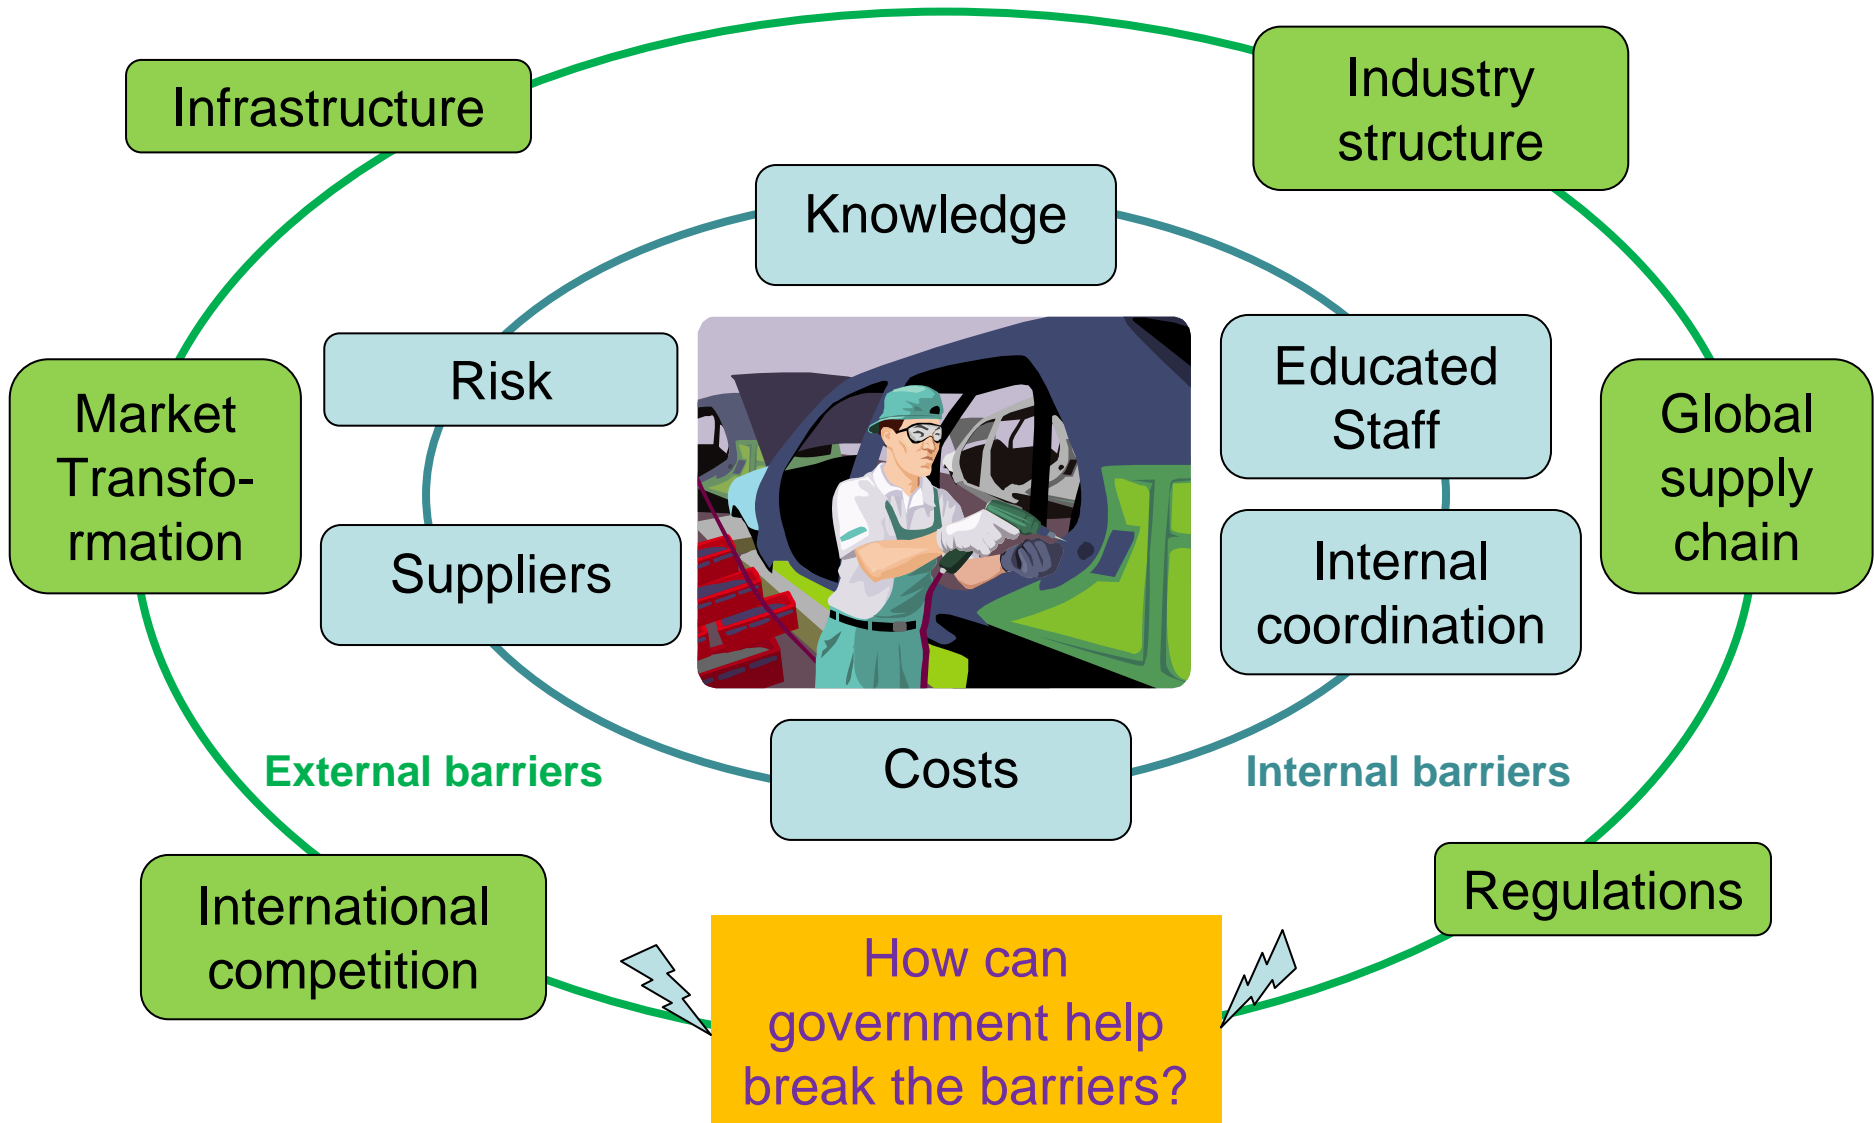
Infrastructure

Industry structure

Knowledge

Risk

Educated Staff

Market Transfo-rmation

Global supply chain

Suppliers

Internal coordination

Costs

External barriers

Internal barriers

International competition

Regulations

How can government help break the barriers?